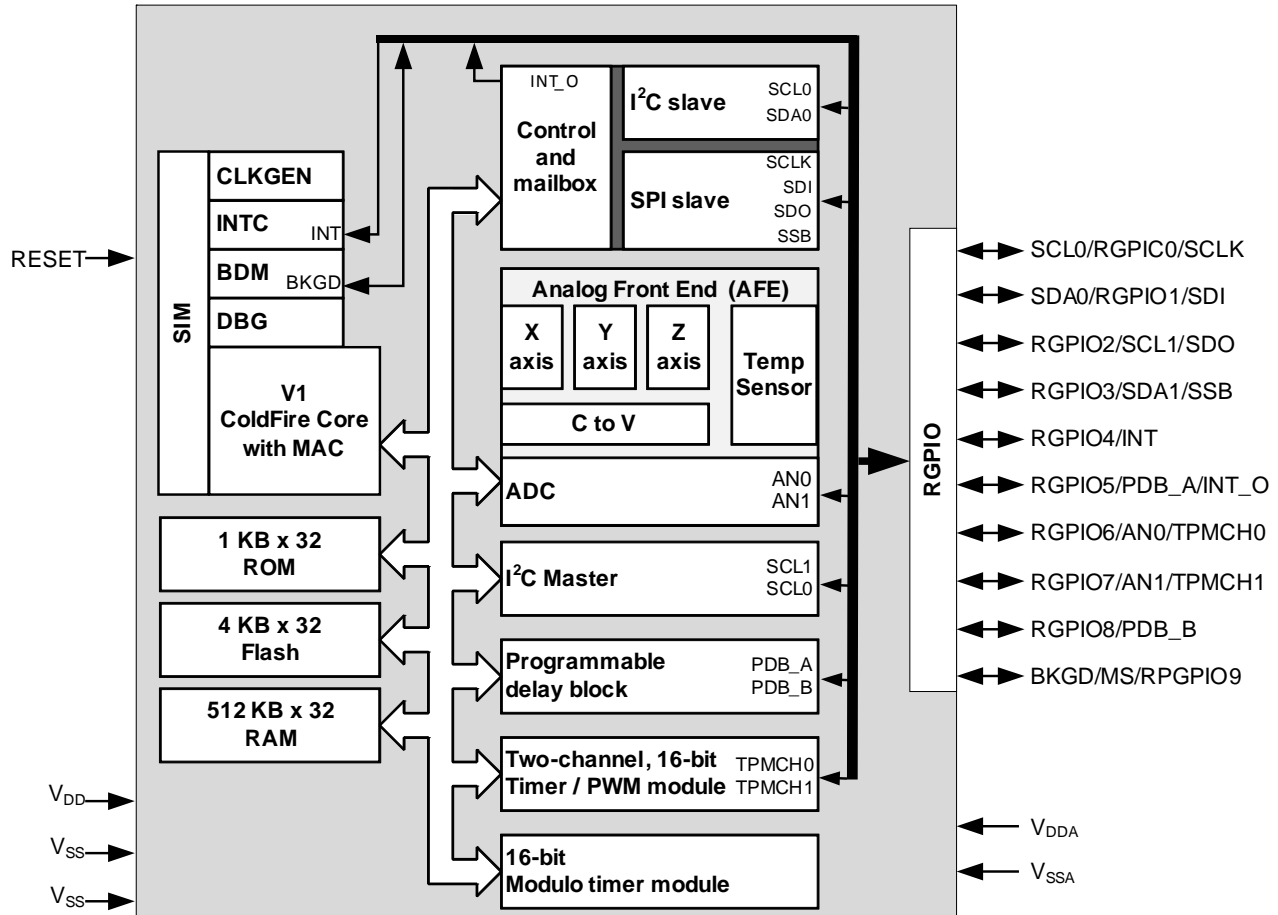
RESET

SIM

CLKGEN

INTC INT

BDM BKGD

DBG

V1 ColdFire Core with MAC

1 KB x 32 ROM

4 KB x 32 Flash

512 KB x 32 RAM

$V_{DD}$

$V_{SS}$

$V_{SS}$

INT_O

Control and mailbox

$I^2C$ slave SCL0 SDA0

SPI slave SCLK SDI SDO SSB

Analog Front End (AFE)

X axis

Y axis

Z axis

Temp Sensor

C to V

ADC AN0 AN1

$I^2C$ Master SCL1 SCL0

Programmable delay block PDB_A PDB_B

Two-channel, 16-bit Timer / PWM module TPMCH0 TPMCH1

16-bit Modulo timer module

RGPIO

SCL0/RGPIC0/SCLK

SDA0/RGPIO1/SDI

RGPIO2/SCL1/SDO

RGPIO3/SDA1/SSB

RGPIO4/INT

RGPIO5/PDB_A/INT_O

RGPIO6/AN0/TPMCH0

RGPIO7/AN1/TPMCH1

RGPIO8/PDB_B

BKGD/MS/RPGPIO9

$V_{DDA}$

$V_{SSA}$